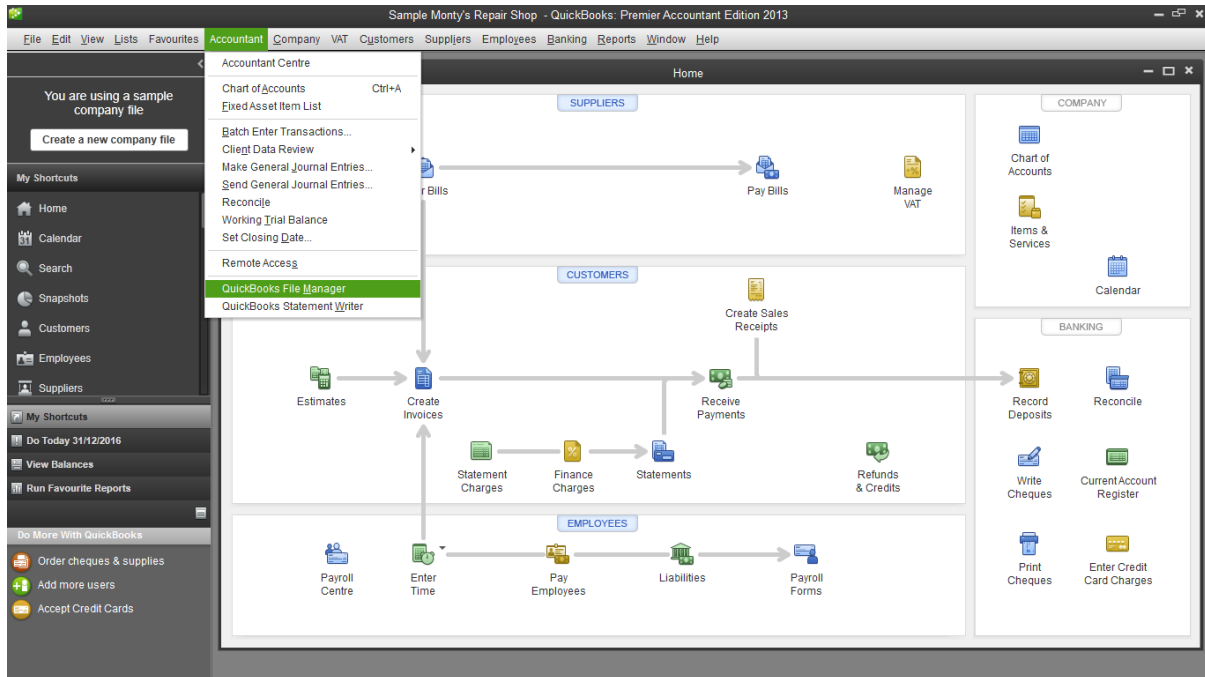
Sample Monty's Repair Shop - QuickBooks: Premier Accountant Edition 2013

File Edit View Lists Favourites Accountant Company VAT Customers Suppliers Employees Banking Reports Window Help

You are using a sample company file

Create a new company file

My Shortcuts

Home
Calendar
Search
Snapshots
Customers
Employees
Suppliers

My Shortcuts
Do Today 31/12/2016
View Balances
Run Favourite Reports

Do More With QuickBooks
Order cheques & supplies
Add more users
Accept Credit Cards

Accountant Centre
Chart of Accounts Ctrl+A
Fixed Asset Item List
Batch Enter Transactions...
Client Data Review
Make General Journal Entries...
Send General Journal Entries...
Reconcile
Working Trial Balance
Set Closing Date...
Remote Access
QuickBooks File Manager
QuickBooks Statement Writer

Home

SUPPLIERS
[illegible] Bills
Pay Bills
Manage VAT

CUSTOMERS
Create Sales Receipts
Estimates
Create Invoices
Receive Payments
Statement Charges
Finance Charges
Statements
Refunds & Credits

EMPLOYEES
Payroll Centre
Enter Time
Pay Employees
Liabilities
Payroll Forms

COMPANY
Chart of Accounts
Items & Services
Calendar

BANKING
Record Deposits
Reconcile
Write Cheques
Current Account Register
Print Cheques
Enter Credit Card Charges